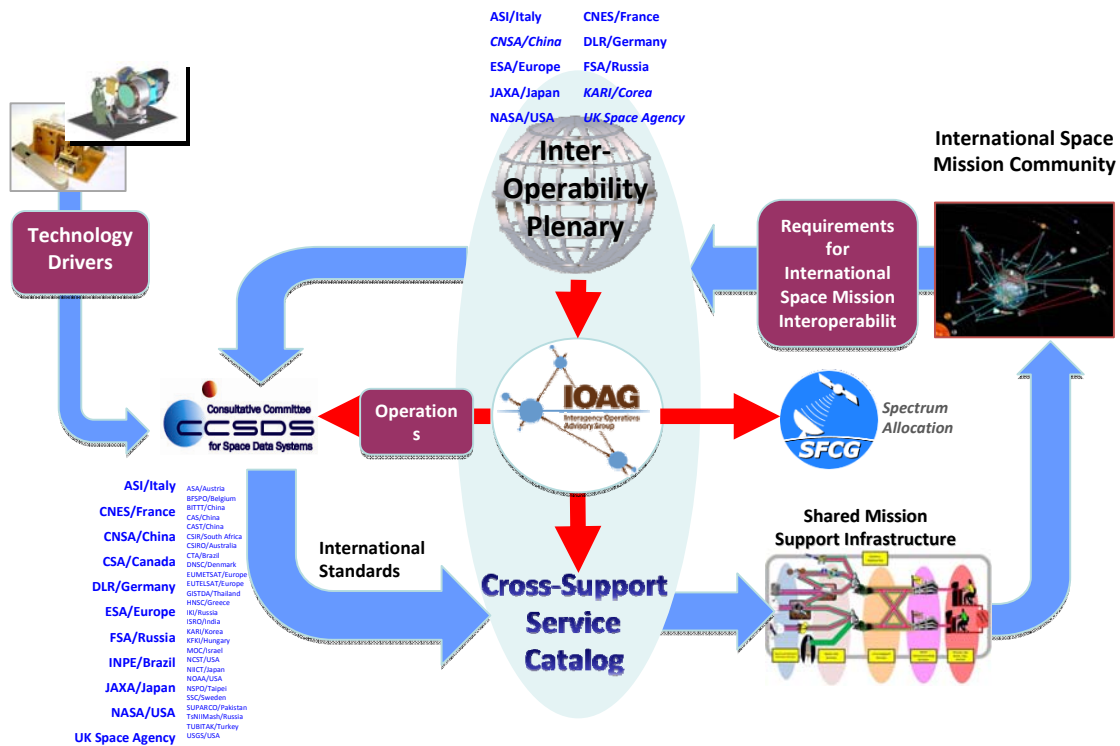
ASI/Italy
CNES/France
CNSA/China
DLR/Germany
ESA/Europe
FSA/Russia
JAXA/Japan
KARI/Corea
NASA/USA
UK Space Agency

Inter-Operability Plenary

International Space Mission Community

Technology Drivers

Requirements for International Space Mission Interoperabilit

Consultative Committee
CCSDS
for Space Data Systems

Operation s

IOAG
Interagency Operations Advisory Group

SFCG

Spectrum Allocation

ASI/Italy
CNES/France
CNSA/China
CSA/Canada
DLR/Germany
ESA/Europe
FSA/Russia
INPE/Brazil
JAXA/Japan
NASA/USA
UK Space Agency

ASA/Austria
BFSPO/Belgium
BITTT/China
CAS/China
CAST/China
CSIR/South Africa
CSIRO/Australia
CTA/Brazil
DNSC/Denmark
EUMETSAT/Europe
EUTELSAT/Europe
GISTDA/Thailand
HNSC/Greece
IKI/Russia
ISRO/India
KARI/Korea
KFKI/Hungary
MOC/Israel
NCST/USA
NICT/Japan
NOAA/USA
NSPO/Taipei
SSC/Sweden
SUPARCO/Pakistan
TsNIIMash/Russia
TUBITAK/Turkey
USGS/USA

International Standards

Cross-Support Service Catalog

Shared Mission Support Infrastructure